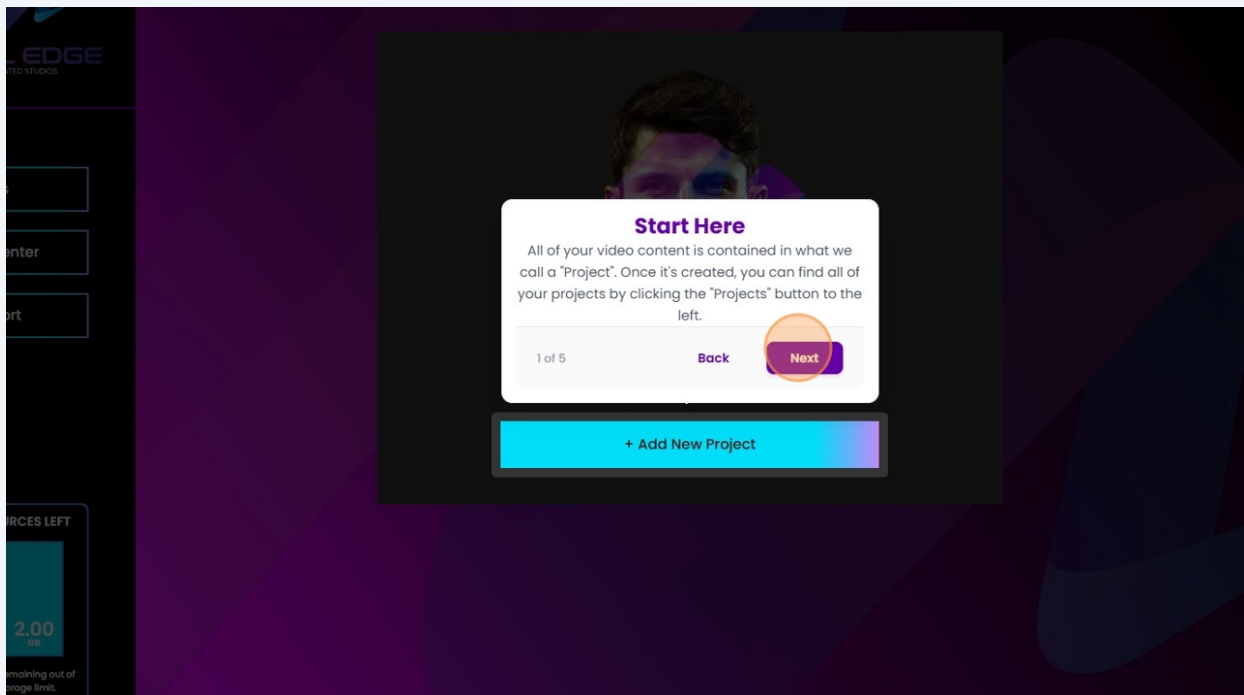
L EDGE
ATED STUDIOS

s

enter

ort

Start Here

All of your video content is contained in what we call a "Project". Once it's created, you can find all of your projects by clicking the "Projects" button to the left.

1 of 5

Back

Next

+ Add New Project

URCES LEFT

2.00
GB

emaining out of
orage limit.